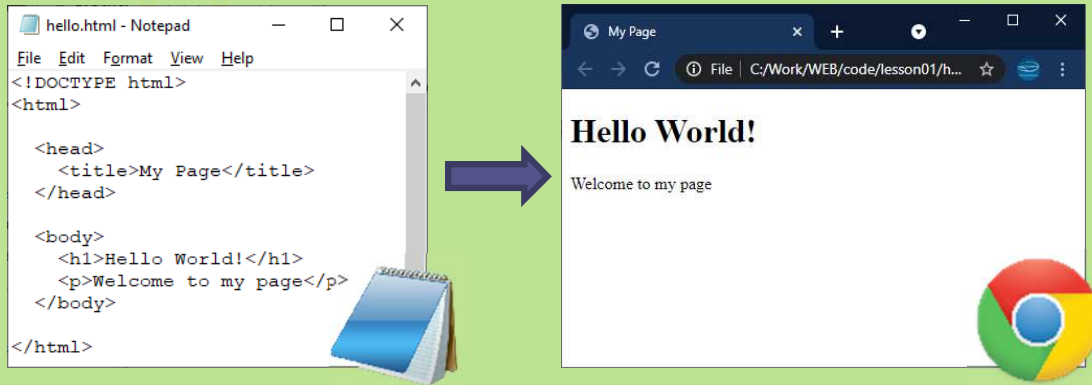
hello.html - Notepad

File Edit Format View Help

```
<!DOCTYPE html>
<html>

  <head>
    <title>My Page</title>
  </head>

  <body>
    <h1>Hello World!</h1>
    <p>Welcome to my page</p>
  </body>

</html>
```

My Page

File | C:/Work/WEB/code/lesson01/h...

Hello World!

Welcome to my page